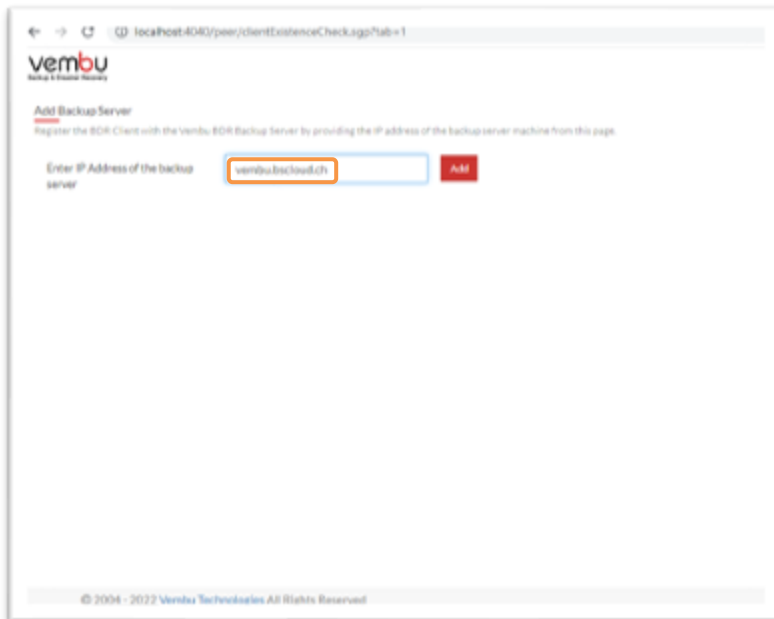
localhost:4040/peer/clientExistenceCheck.sgp?tab=1

vembu
Backup & Disaster Recovery

Add Backup Server
Register the BDR Client with the Vembu BDR Backup Server by providing the IP address of the backup server machine from this page.

Enter IP Address of the backup server
vembu.bscloud.ch
Add

© 2004 - 2022 Vembu Technologies All Rights Reserved